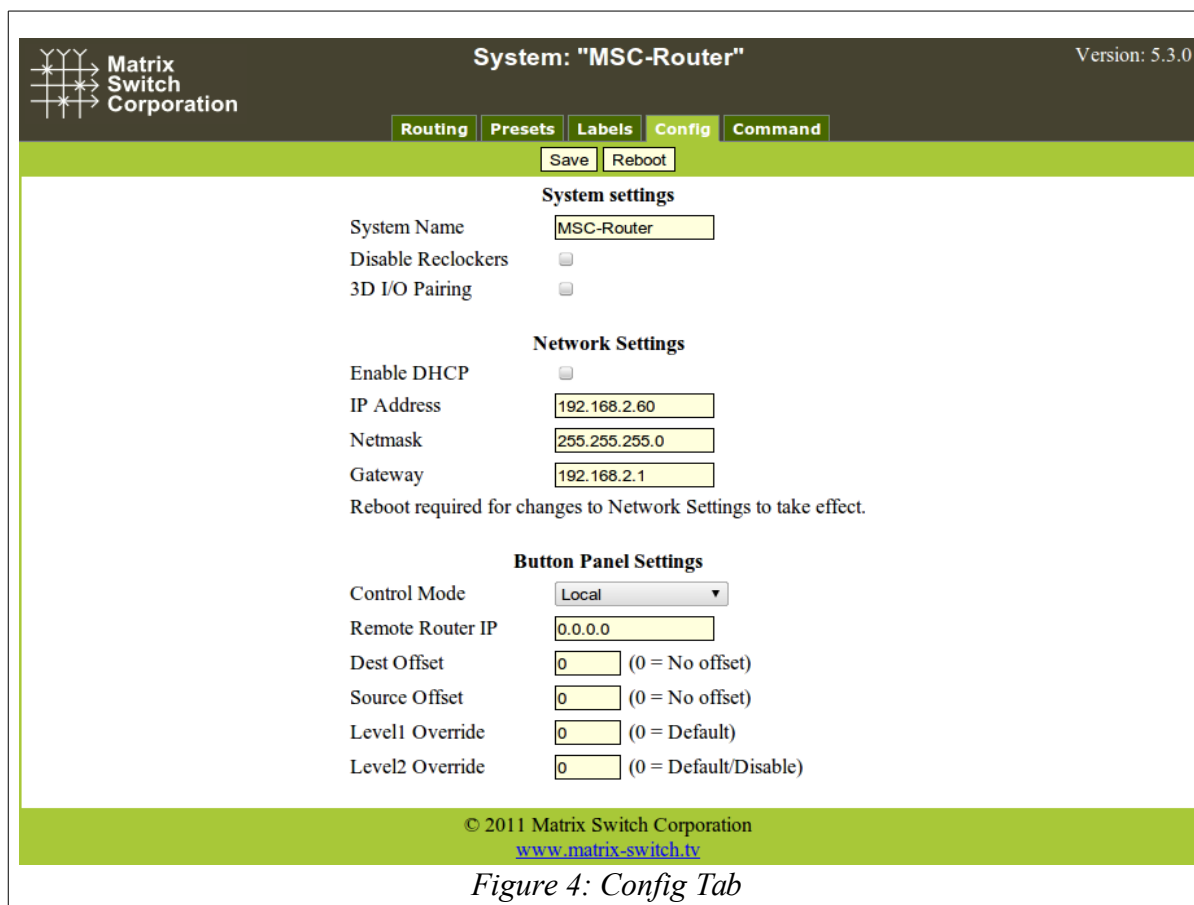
Matrix Switch Corporation

System: "MSC-Router"

Version: 5.3.0

Routing Presets Labels Config Command

Save Reboot

System settings

System Name MSC-Router

Disable Reclockers

3D I/O Pairing

Network Settings

Enable DHCP

IP Address 192.168.2.60

Netmask 255.255.255.0

Gateway 192.168.2.1

Reboot required for changes to Network Settings to take effect.

Button Panel Settings

Control Mode Local

Remote Router IP 0.0.0.0

Dest Offset 0 (0 = No offset)

Source Offset 0 (0 = No offset)

Level1 Override 0 (0 = Default)

Level2 Override 0 (0 = Default/Disable)

© 2011 Matrix Switch Corporation

www.matrix-switch.tv

Figure 4: Config Tab